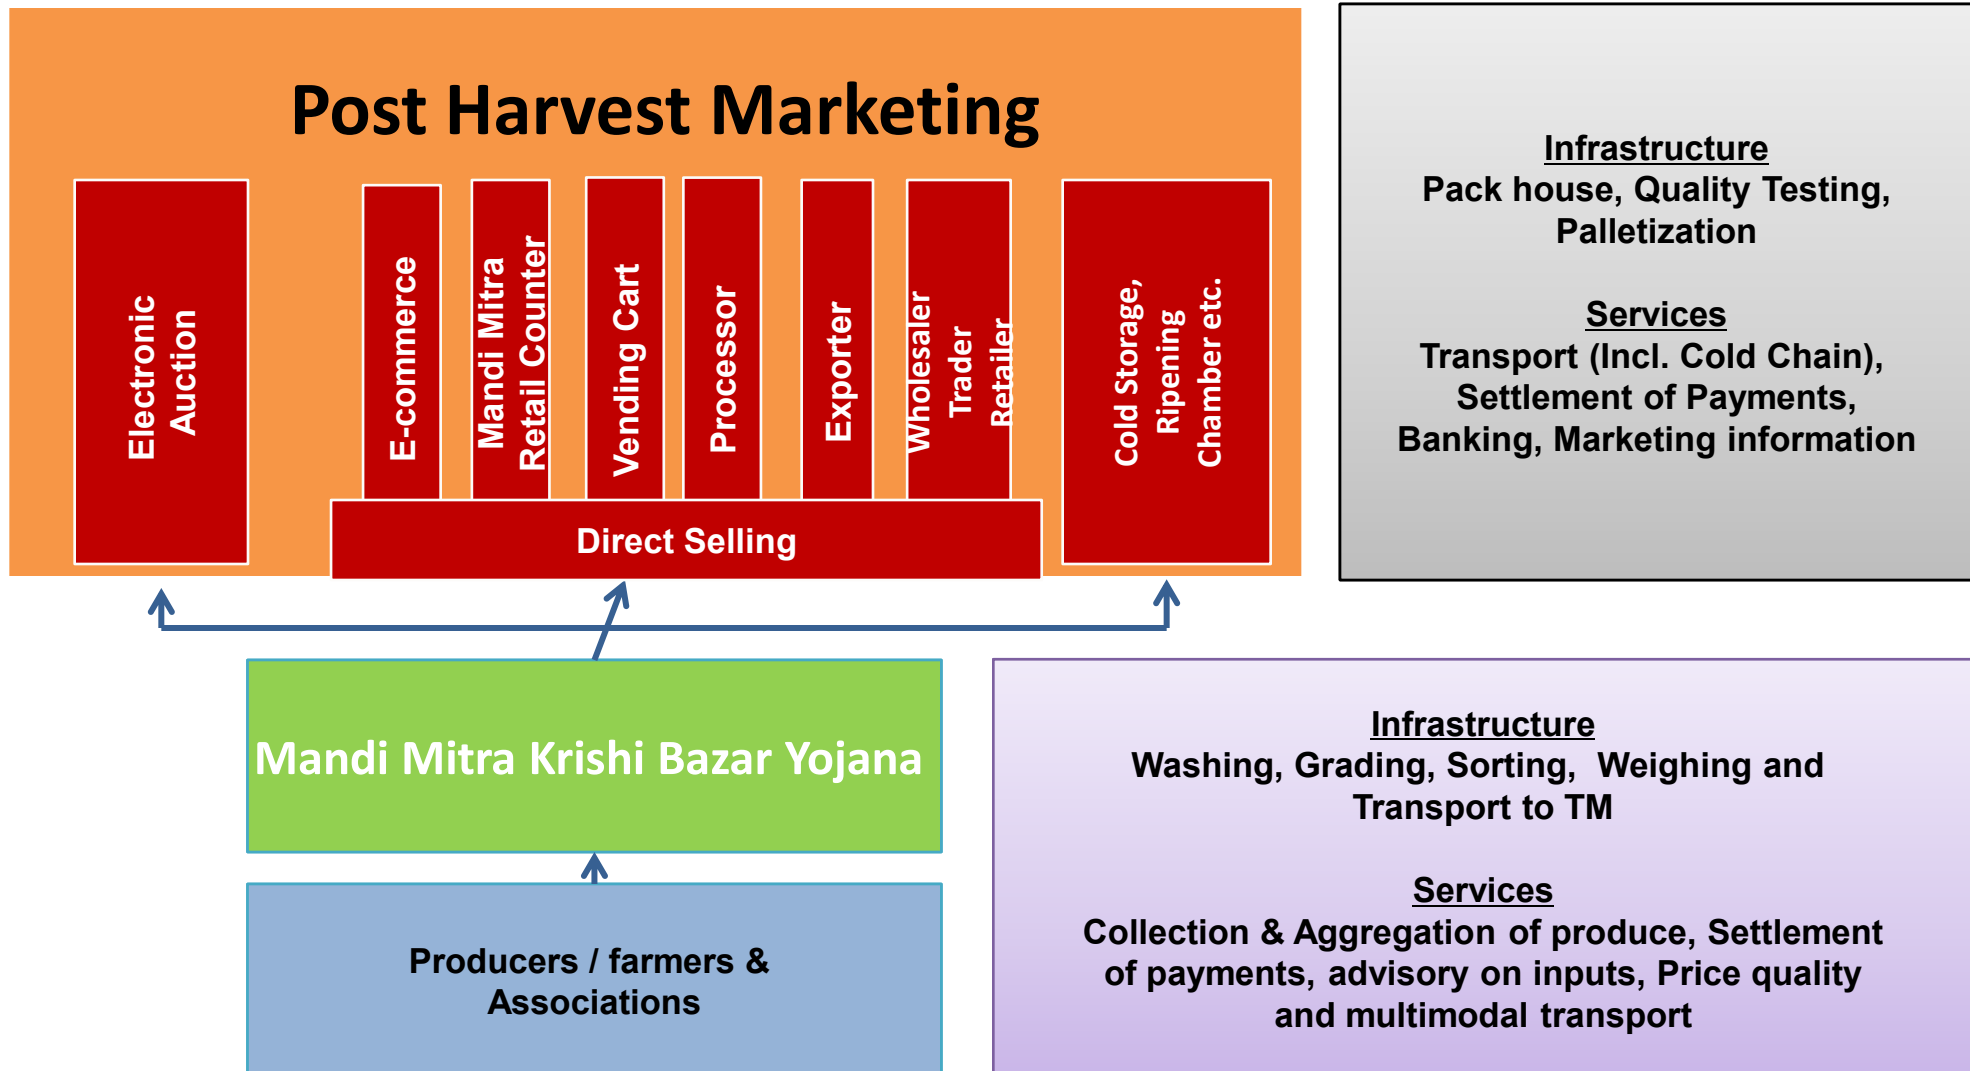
Post Harvest Marketing

Electronic Auction

E-commerce

Mandi Mitra Retail Counter

Vending Cart

Processor

Exporter

Wholesaler Trader Retailer

Cold Storage, Ripening Chamber etc.

Direct Selling

Infrastructure
Pack house, Quality Testing, Palletization

Services
Transport (Incl. Cold Chain), Settlement of Payments, Banking, Marketing information

Mandi Mitra Krishi Bazar Yojana

Producers / farmers & Associations

Infrastructure
Washing, Grading, Sorting, Weighing and Transport to TM

Services
Collection & Aggregation of produce, Settlement of payments, advisory on inputs, Price quality and multimodal transport